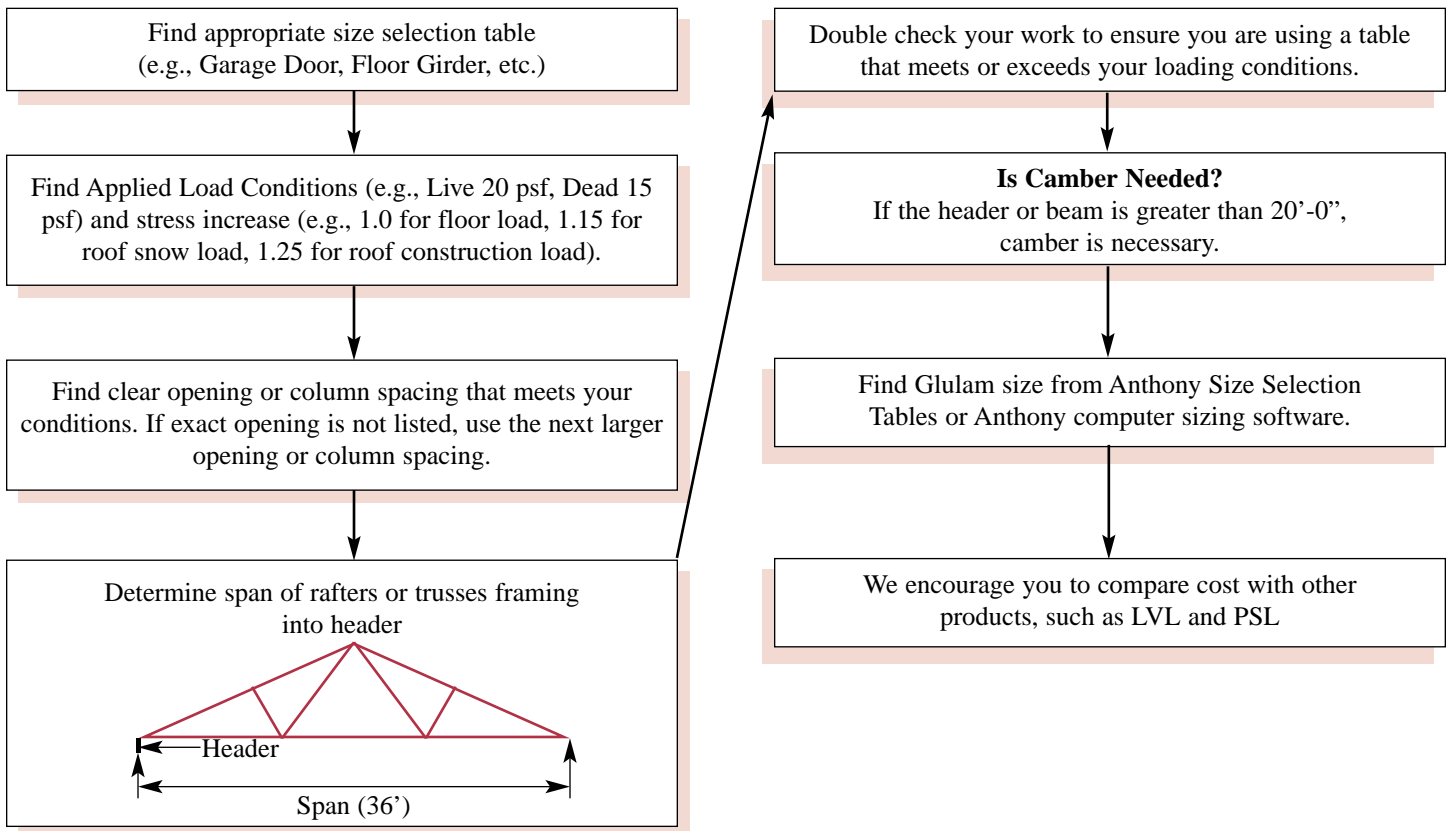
Find appropriate size selection table (e.g., Garage Door, Floor Girder, etc.)

Find Applied Load Conditions (e.g., Live 20 psf, Dead 15 psf) and stress increase (e.g., 1.0 for floor load, 1.15 for roof snow load, 1.25 for roof construction load).

Find clear opening or column spacing that meets your conditions. If exact opening is not listed, use the next larger opening or column spacing.

Determine span of rafters or trusses framing into header

Header

Span (36’)

Double check your work to ensure you are using a table that meets or exceeds your loading conditions.

**Is Camber Needed?**
If the header or beam is greater than 20’-0”, camber is necessary.

Find Glulam size from Anthony Size Selection Tables or Anthony computer sizing software.

We encourage you to compare cost with other products, such as LVL and PSL